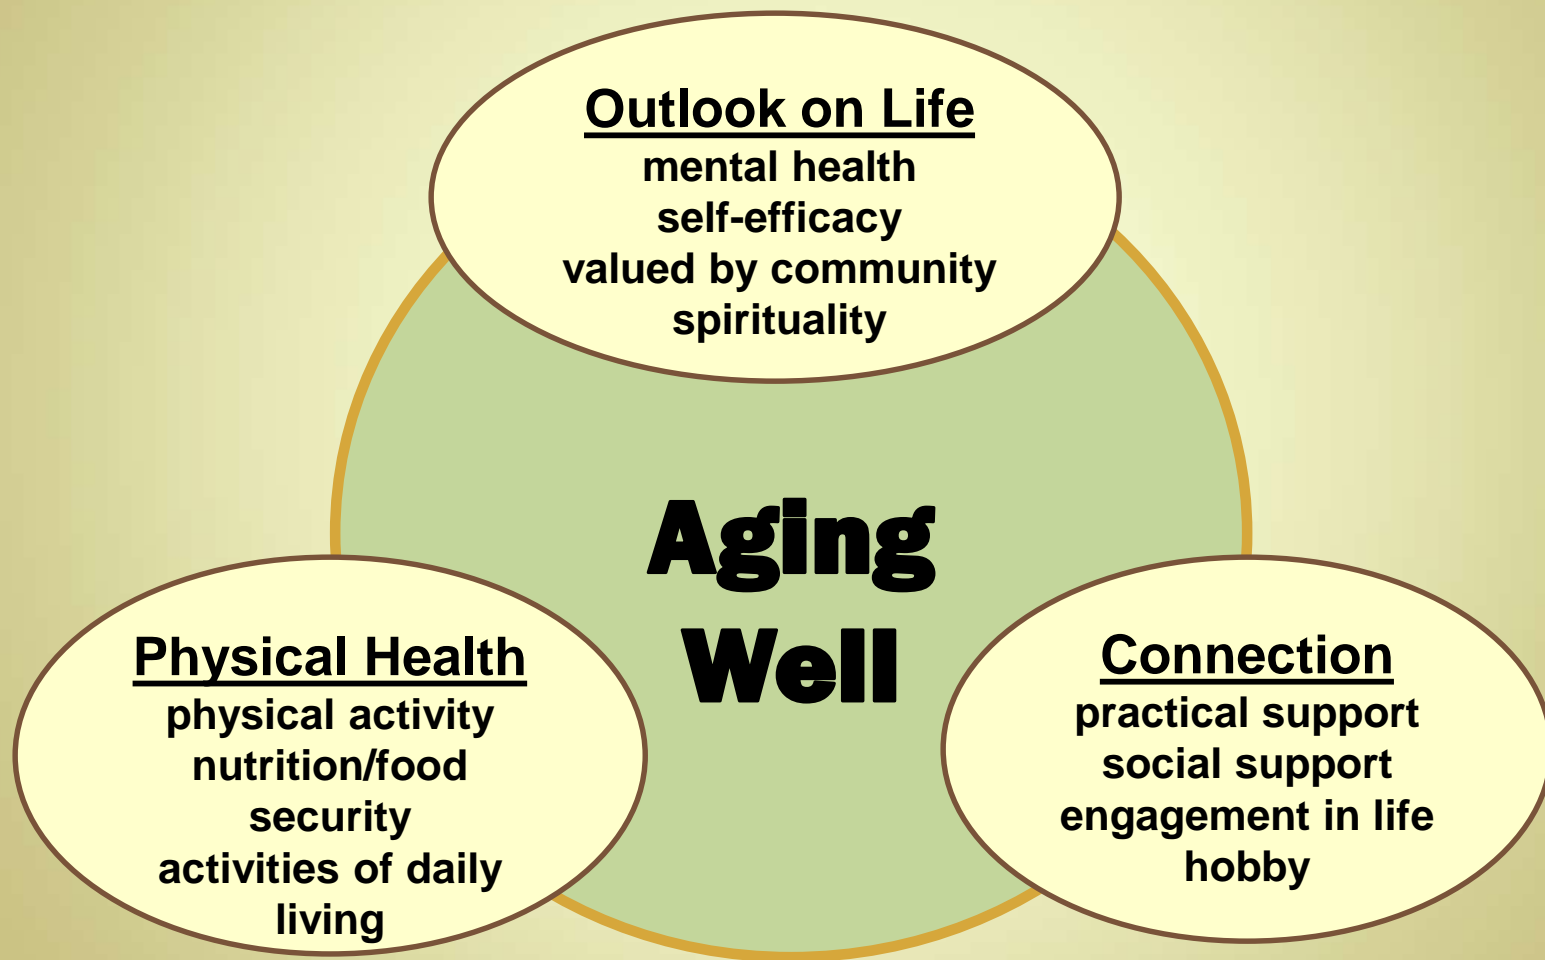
Outlook on Life
mental health
self-efficacy
valued by community
spirituality

Aging
Well

Physical Health
physical activity
nutrition/food
security
activities of daily
living

Connection
practical support
social support
engagement in life
hobby